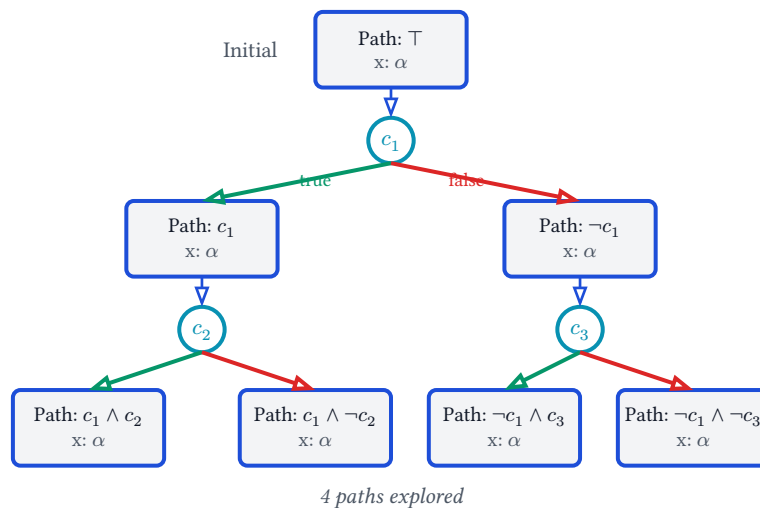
Initial

Path: $\top$
x: $\alpha$

$c_1$

true

false

Path: $c_1$
x: $\alpha$

Path: $\neg c_1$
x: $\alpha$

$c_2$

$c_3$

Path: $c_1 \wedge c_2$
x: $\alpha$

Path: $c_1 \wedge \neg c_2$
x: $\alpha$

Path: $\neg c_1 \wedge c_3$
x: $\alpha$

Path: $\neg c_1 \wedge \neg c_3$
x: $\alpha$

4 paths explored